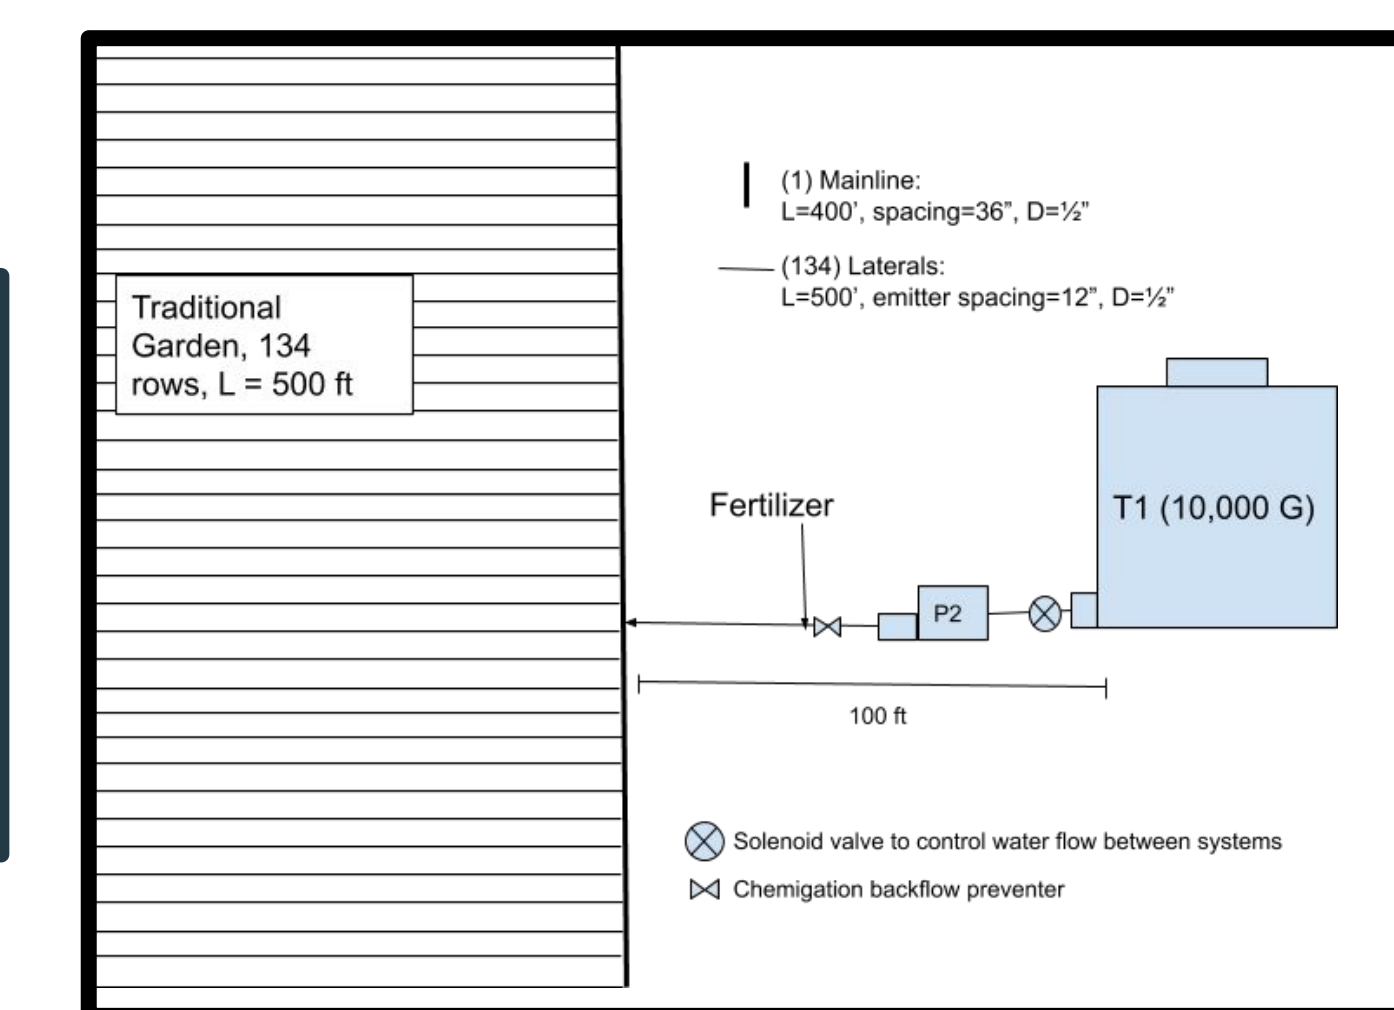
(1) Mainline:
L=400', spacing=36", D=½"

(134) Laterals:
L=500', emitter spacing=12", D=½"

Traditional Garden, 134 rows, L = 500 ft

Fertilizer

P2

T1 (10,000 G)

100 ft

Solenoid valve to control water flow between systems

Chemigation backflow preventer